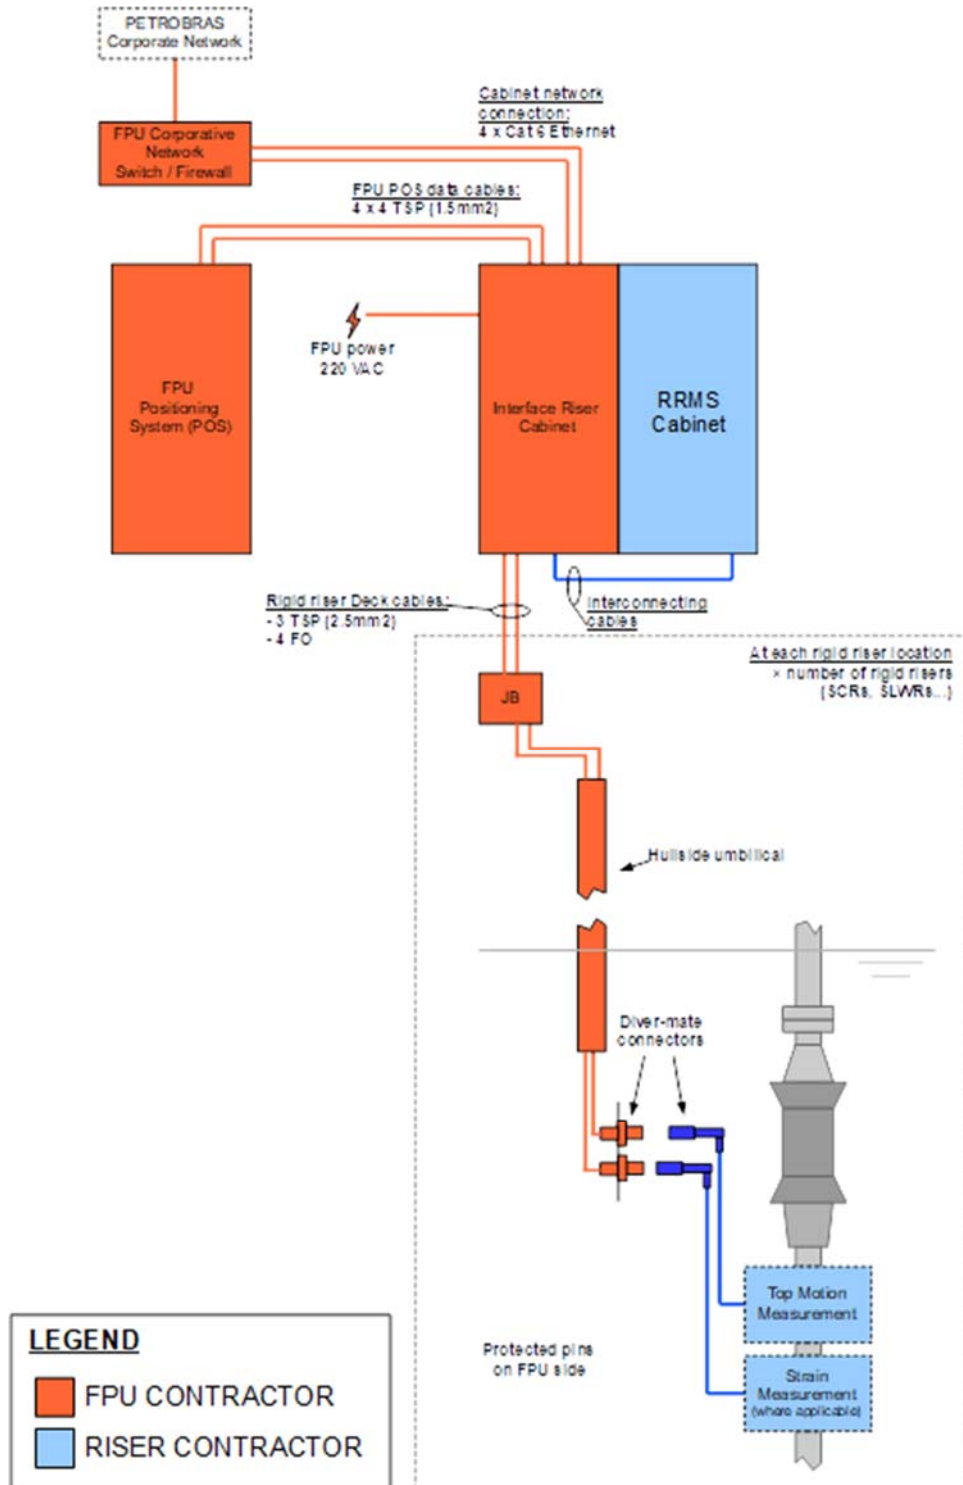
PETROBRAS
Corporate Network

FPU Corporative Network Switch / Firewall

Cabinet network connection:
4 x Cat 6 Ethernet

FPU POS data cables:
4 x 4 TSP (1.5mm2)

FPU Positioning System (POS)

FPU power
220 VAC

Interface Riser Cabinet

RRMS Cabinet

Rigid riser Deck cables:
- 3 TSP (2.5mm2)
- 4 FO

Interconnecting cables

At each rigid riser location
x number of rigid risers
(SCRs, SLWRs...)

JB

Hullside umbilical

Diver-mate connectors

Top Motion Measurement

Strain Measurement (where applicable)

Protected pins on FPU side

LEGEND
FPU CONTRACTOR
RISER CONTRACTOR